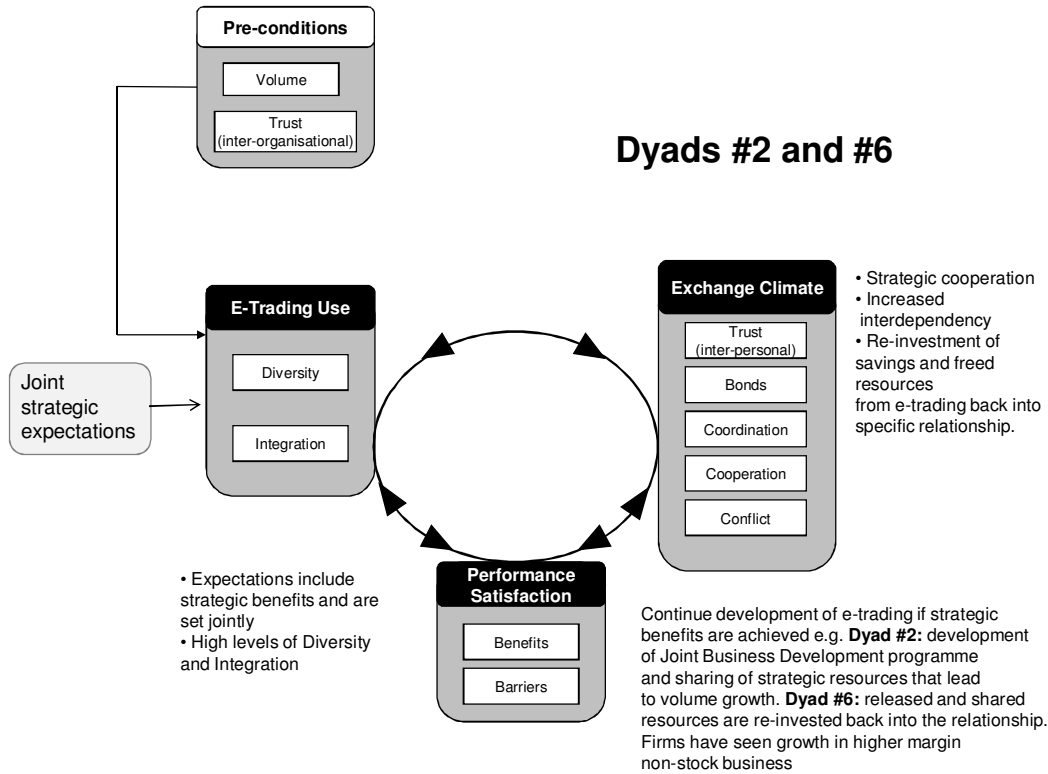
Pre-conditions

Volume

Trust (inter-organisational)

Dyads #2 and #6

E-Trading Use

Diversity

Integration

Joint strategic expectations

Exchange Climate

Trust (inter-personal)

Bonds

Coordination

Cooperation

Conflict

• Strategic cooperation
• Increased interdependency
• Re-investment of savings and freed resources from e-trading back into specific relationship.

Performance Satisfaction

Benefits

Barriers

• Expectations include strategic benefits and are set jointly
• High levels of Diversity and Integration

Continue development of e-trading if strategic benefits are achieved e.g. **Dyad #2:** development of Joint Business Development programme and sharing of strategic resources that lead to volume growth. **Dyad #6:** released and shared resources are re-invested back into the relationship. Firms have seen growth in higher margin non-stock business